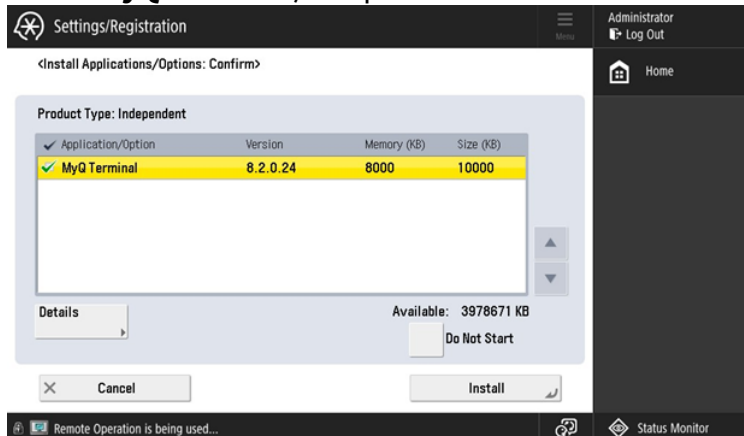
Settings/Registration

Menu

Administrator

Log Out

Home

<Install Applications/Options: Confirm>

Product Type: Independent

| Application/Option | Version | Memory (KB) | Size (KB) |
|---|---|---|---|
| MyQ Terminal | 8.2.0.24 | 8000 | 10000 |

Details

Available: 3978671 KB

Do Not Start

Cancel

Install

Remote Operation is being used...

Status Monitor